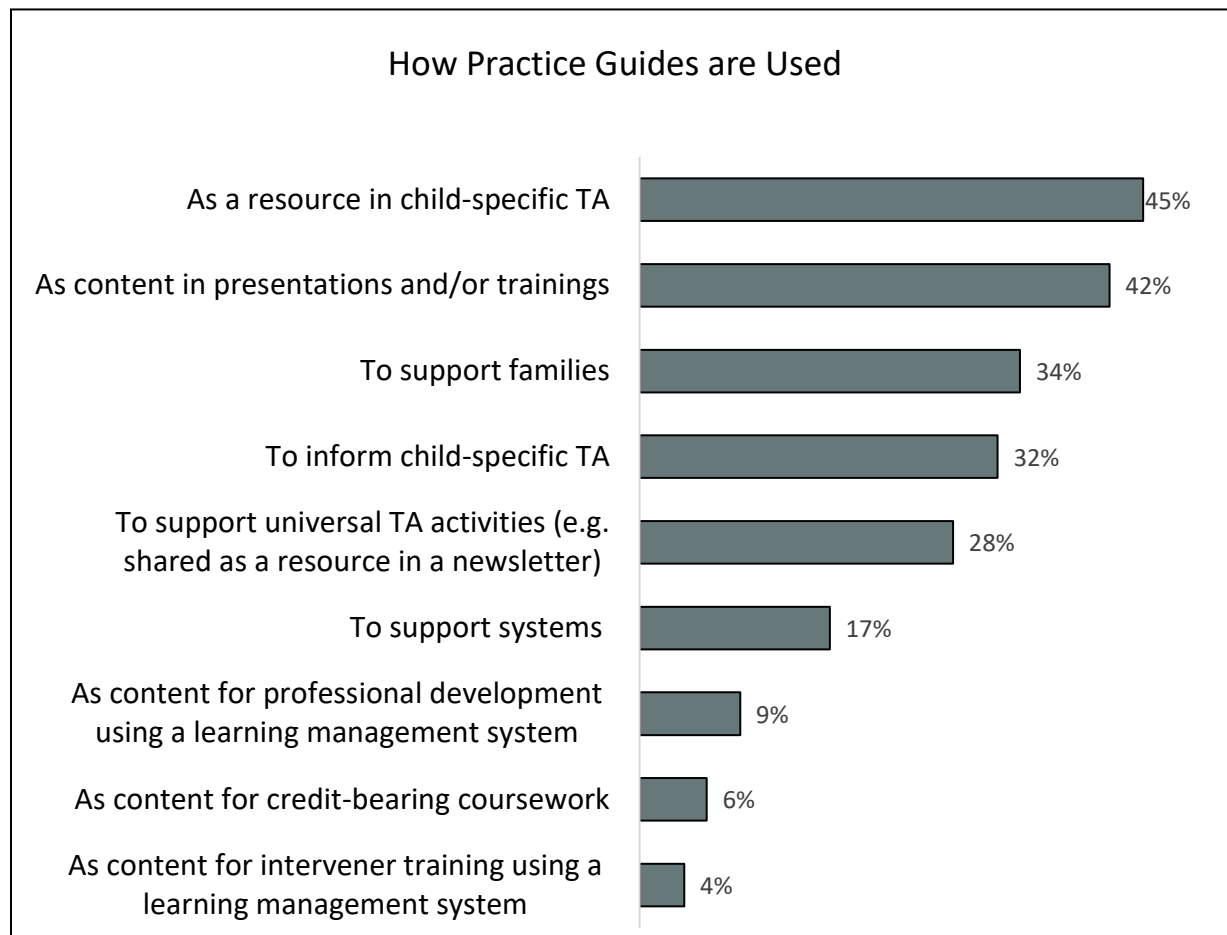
How Practice Guides are Used

As a resource in child-specific TA 45%

As content in presentations and/or trainings 42%

To support families 34%

To inform child-specific TA 32%

To support universal TA activities (e.g. shared as a resource in a newsletter) 28%

To support systems 17%

As content for professional development using a learning management system 9%

As content for credit-bearing coursework 6%

As content for intervener training using a learning management system 4%